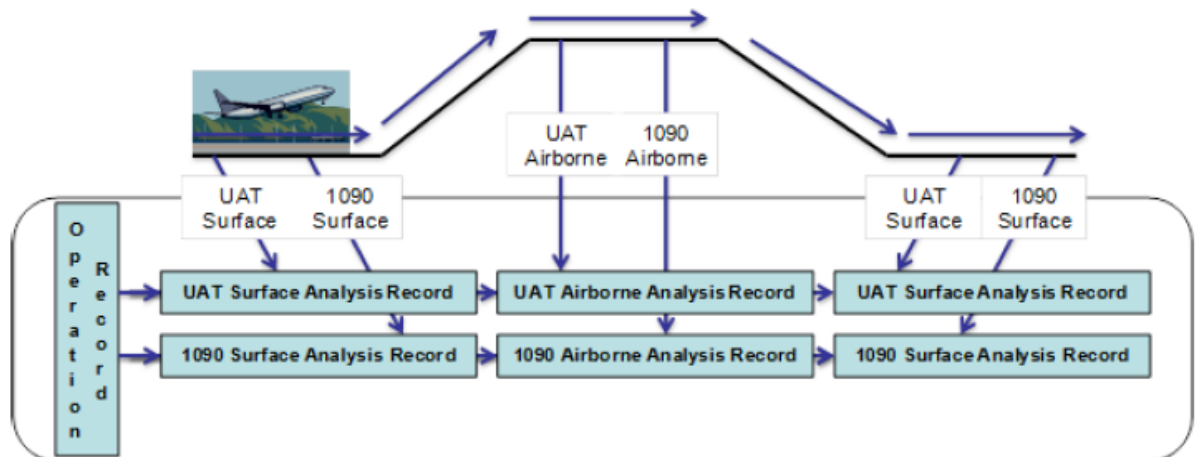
UAT Airborne
1090 Airborne

UAT Surface
1090 Surface

UAT Surface
1090 Surface

Operation Record

UAT Surface Analysis Record
UAT Airborne Analysis Record
UAT Surface Analysis Record

1090 Surface Analysis Record
1090 Airborne Analysis Record
1090 Surface Analysis Record